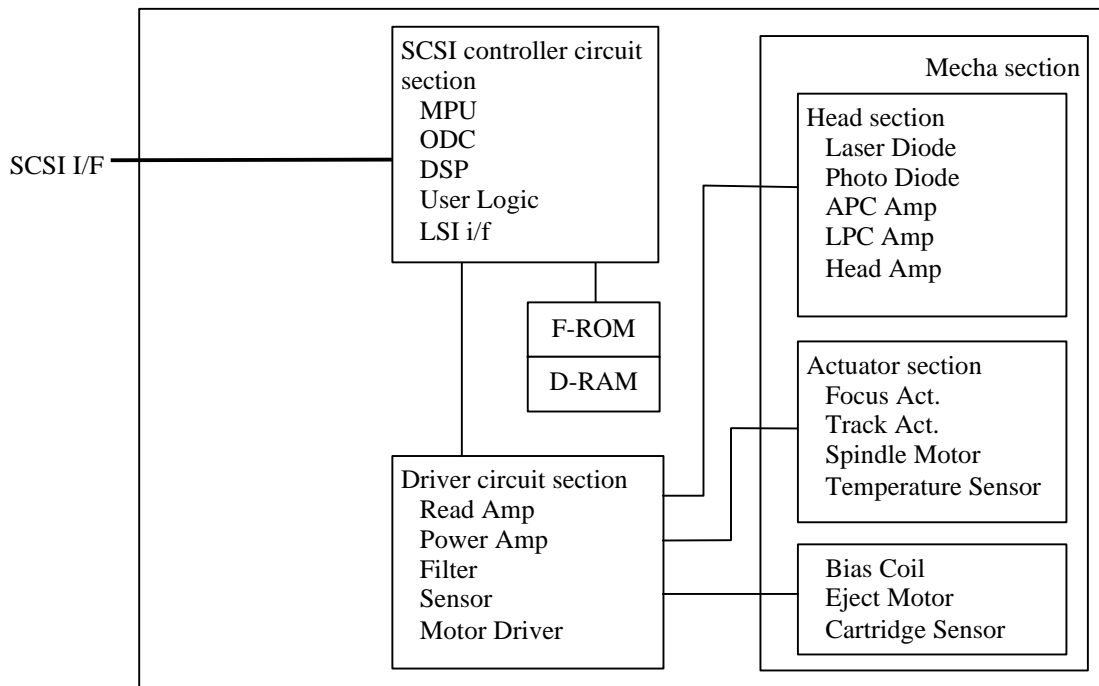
SCSI I/F

SCSI controller circuit section
MPU
ODC
DSP
User Logic
LSI i/f

F-ROM
D-RAM

Driver circuit section
Read Amp
Power Amp
Filter
Sensor
Motor Driver

Mecha section

Head section
Laser Diode
Photo Diode
APC Amp
LPC Amp
Head Amp

Actuator section
Focus Act.
Track Act.
Spindle Motor
Temperature Sensor

Bias Coil
Eject Motor
Cartridge Sensor